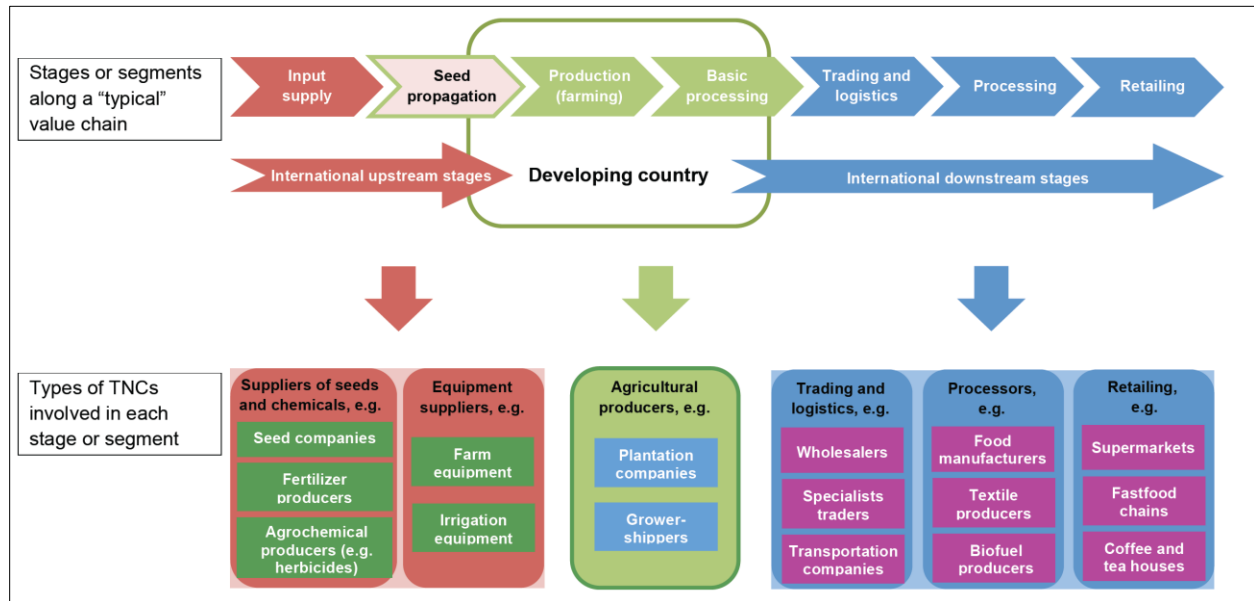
Stages or segments along a "typical" value chain

Input supply

Seed propagation

Production (farming)

Basic processing

Trading and logistics

Processing

Retailing

International upstream stages

Developing country

International downstream stages

Types of TNCs involved in each stage or segment

Suppliers of seeds and chemicals, e.g.

Seed companies

Fertilizer producers

Agrochemical producers (e.g. herbicides)

Equipment suppliers, e.g.

Farm equipment

Irrigation equipment

Agricultural producers, e.g.

Plantation companies

Grower-shippers

Trading and logistics, e.g.

Wholesalers

Specialists traders

Transportation companies

Processors, e.g.

Food manufacturers

Textile producers

Biofuel producers

Retailing, e.g.

Supermarkets

Fastfood chains

Coffee and tea houses